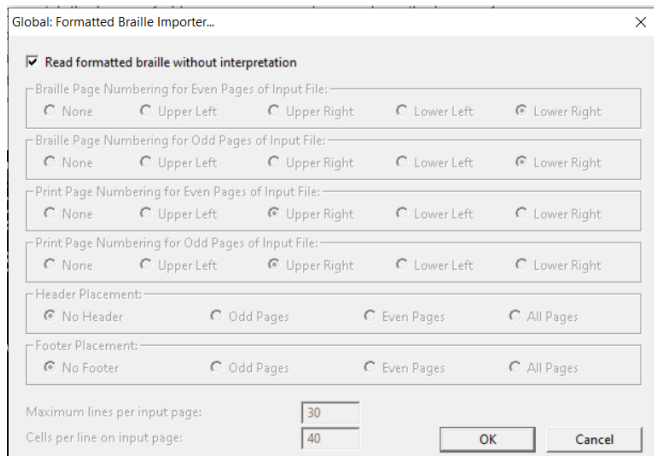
Global: Formatted Braille Importer...

×

Read formatted braille without interpretation

Braille Page Numbering for Even Pages of Input File:
None
Upper Left
Upper Right
Lower Left
Lower Right

Braille Page Numbering for Odd Pages of Input File:
None
Upper Left
Upper Right
Lower Left
Lower Right

Print Page Numbering for Even Pages of Input File:
None
Upper Left
Upper Right
Lower Left
Lower Right

Print Page Numbering for Odd Pages of Input File:
None
Upper Left
Upper Right
Lower Left
Lower Right

Header Placement:
No Header
Odd Pages
Even Pages
All Pages

Footer Placement:
No Footer
Odd Pages
Even Pages
All Pages

Maximum lines per input page: 30
Cells per line on input page: 40

OK
Cancel